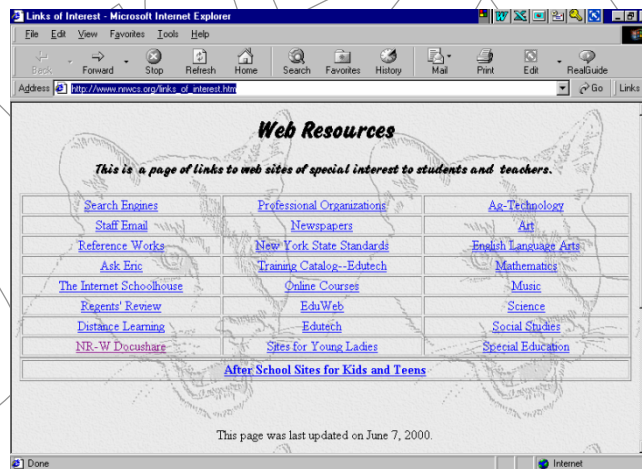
Links of Interest - Microsoft Internet Explorer

File Edit View Favorites Tools Help

Back Forward Stop Refresh Home Search Favorites History Mail Print Edit RealGuide

Address http://www.nrwcs.org/links_of_interest.htm Go Links

Web Resources

This is a page of links to web sites of special interest to students and teachers.

| | | |
|---|---|---|
| Search Engines | Professional Organizations | Ag-Technology |
| Staff Email | Newspapers | Art |
| Reference Works | New York State Standards | English Language Arts |
| Ask Eric | Training Catalog--Edutech | Mathematics |
| The Internet Schoolhouse | Online Courses | Music |
| Regents' Review | EduWeb | Science |
| Distance Learning | Edutech | Social Studies |
| NR-W Docushare | Sites for Young Ladies | Special Education |

After School Sites for Kids and Teens

This page was last updated on June 7, 2000.

Done Internet